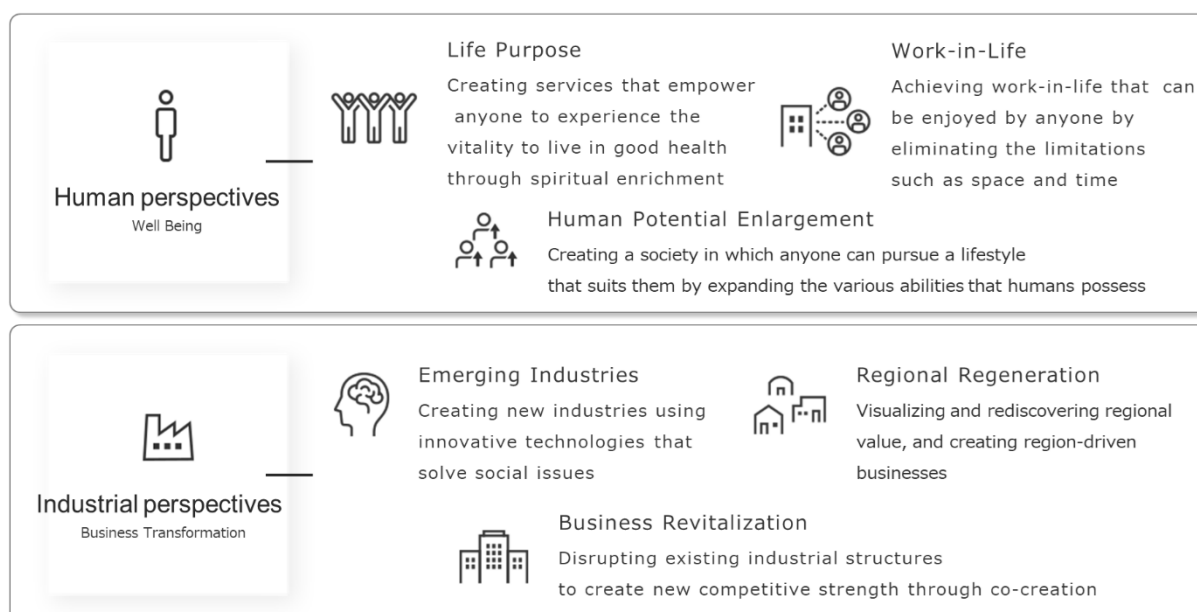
Human perspectives
Well Being

Life Purpose
Creating services that empower anyone to experience the vitality to live in good health through spiritual enrichment

Work-in-Life
Achieving work-in-life that can be enjoyed by anyone by eliminating the limitations such as space and time

Human Potential Enlargement
Creating a society in which anyone can pursue a lifestyle that suits them by expanding the various abilities that humans possess

Industrial perspectives
Business Transformation

Emerging Industries
Creating new industries using innovative technologies that solve social issues

Regional Regeneration
Visualizing and rediscovering regional value, and creating region-driven businesses

Business Revitalization
Disrupting existing industrial structures to create new competitive strength through co-creation